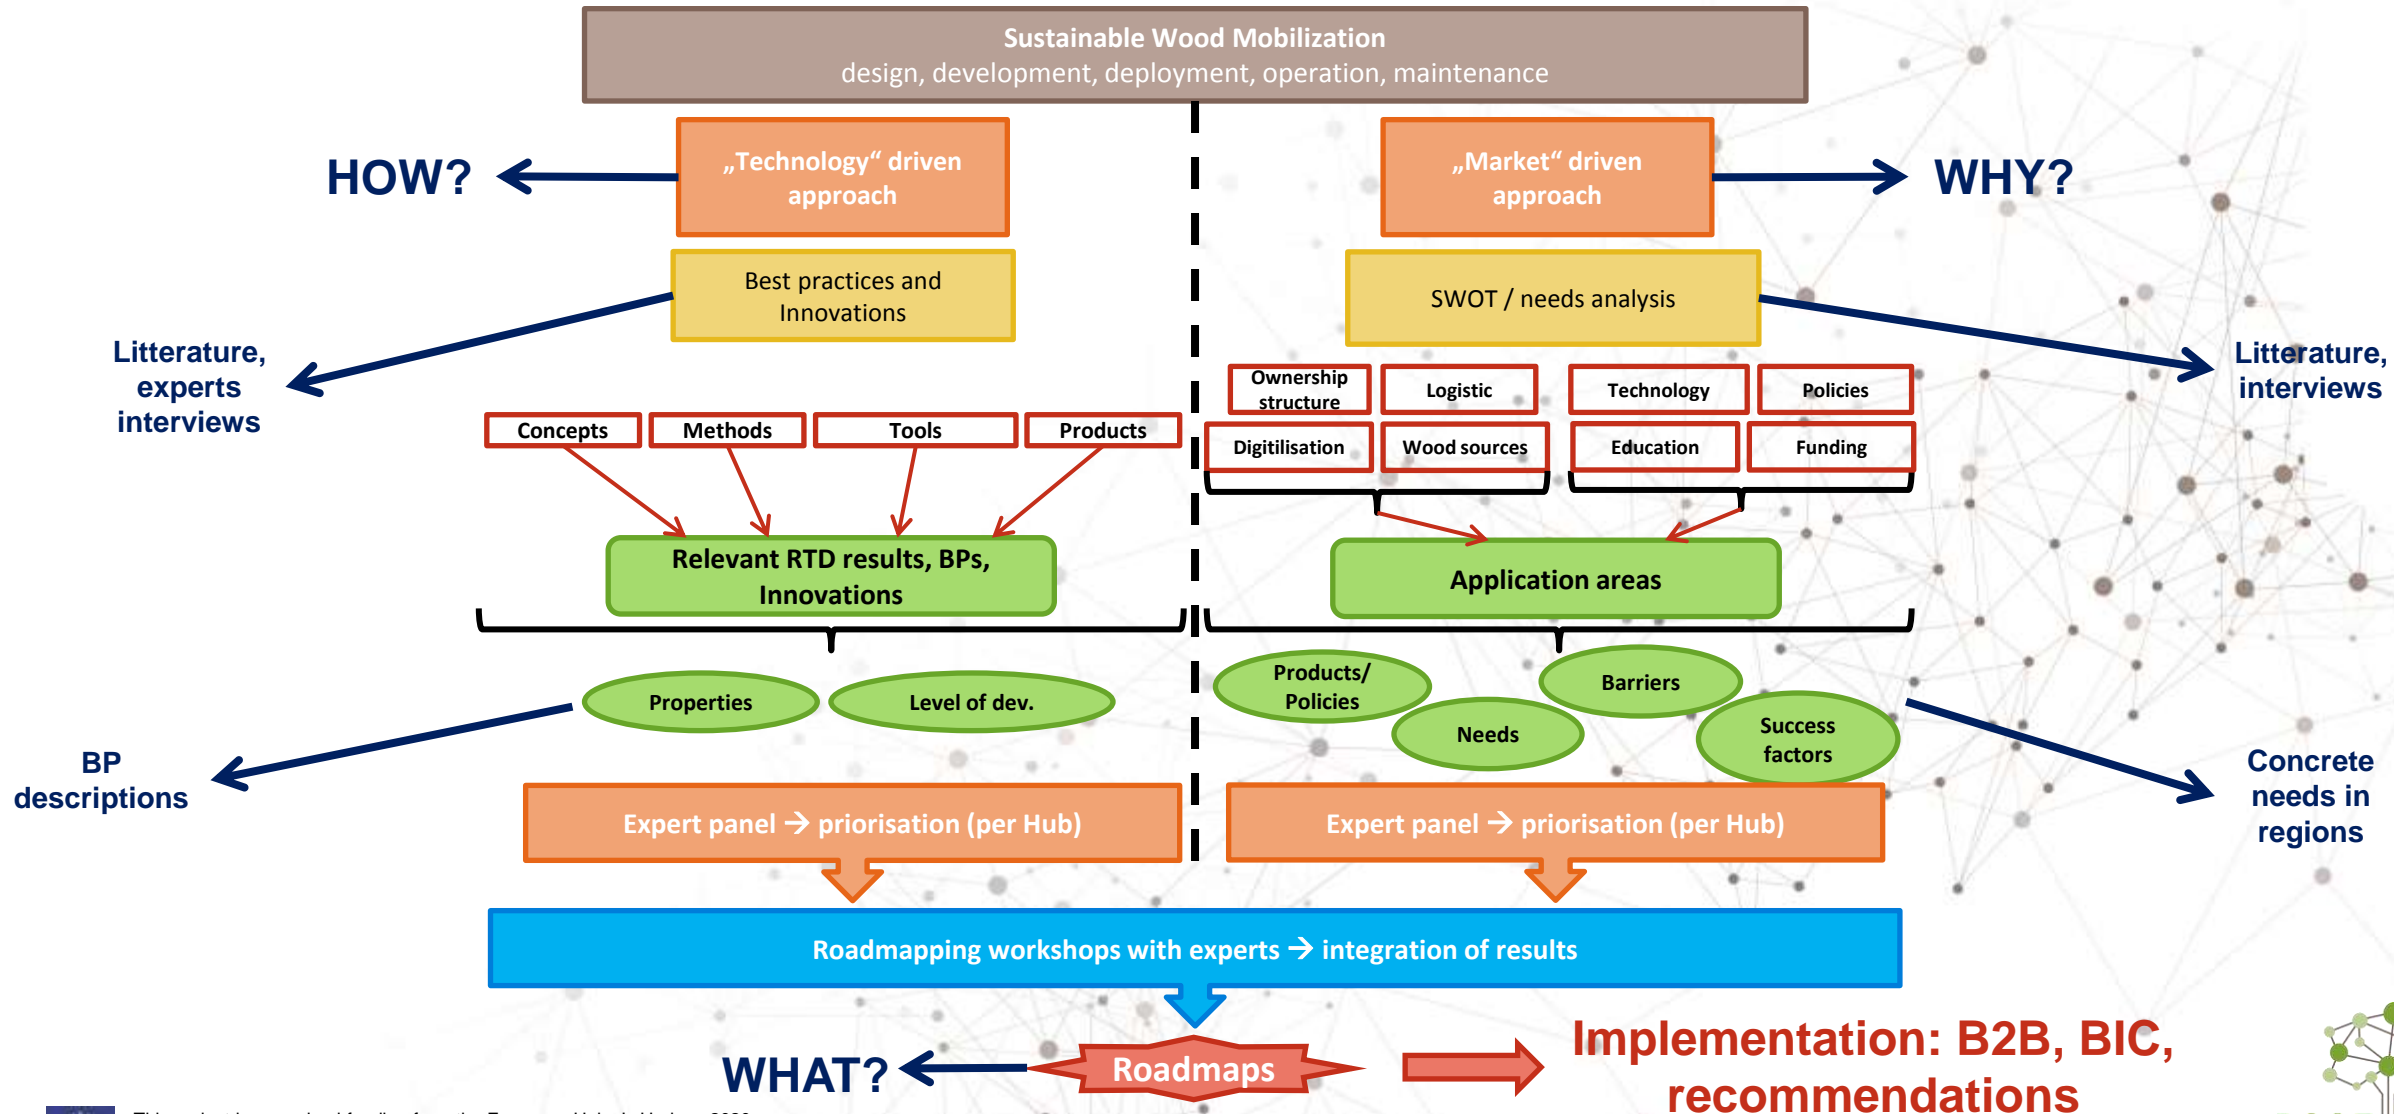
Sustainable Wood Mobilization
design, development, deployment, operation, maintenance

HOW?

„Technology“ driven approach

„Market“ driven approach

WHY?

Best practices and Innovations

SWOT / needs analysis

Litterature, experts interviews

Litterature, interviews

Ownership structure

Logistic

Technology

Policies

Digitilisation

Wood sources

Education

Funding

Concepts

Methods

Tools

Products

Relevant RTD results, BPs, Innovations

Application areas

Properties

Level of dev.

Products/ Policies

Barriers

Needs

Success factors

BP descriptions

Concrete needs in regions

Expert panel → priorisation (per Hub)

Expert panel → priorisation (per Hub)

Roadmapping workshops with experts → integration of results

WHAT?

Roadmaps

Implementation: B2B, BIC, recommendations

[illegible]